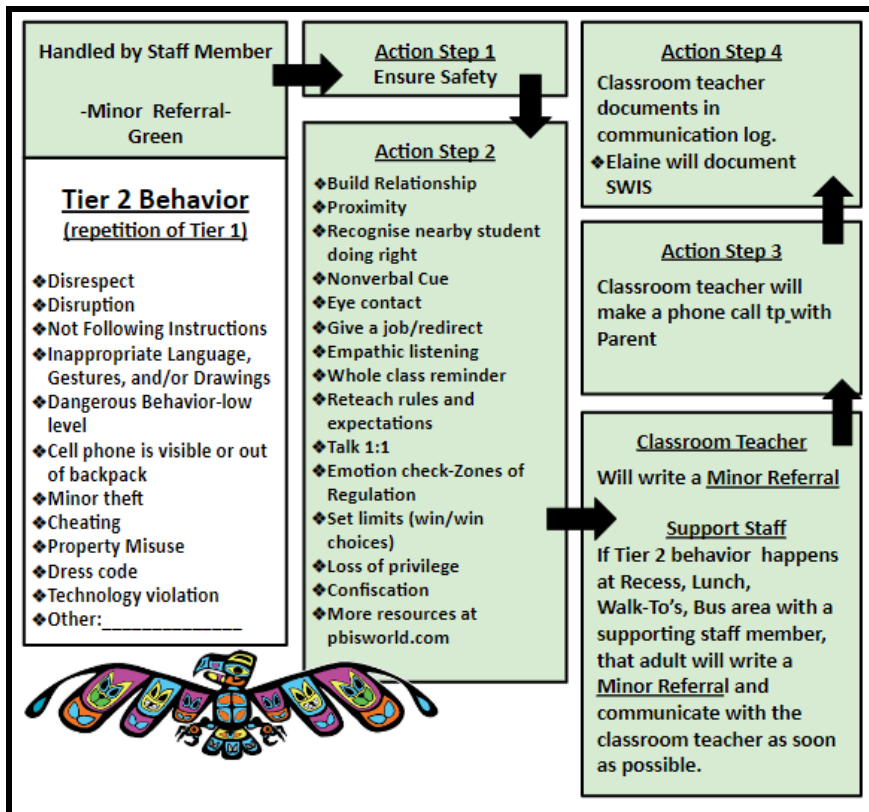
Handled by Staff Member

-Minor Referral-
Green

Tier 2 Behavior
(repetition of Tier 1)

❖Disrespect
❖Disruption
❖Not Following Instructions
❖Inappropriate Language, Gestures, and/or Drawings
❖Dangerous Behavior-low level
❖Cell phone is visible or out of backpack
❖Minor theft
❖Cheating
❖Property Misuse
❖Dress code
❖Technology violation
❖Other:_____________

Action Step 1
Ensure Safety

Action Step 2
❖Build Relationship
❖Proximity
❖Recognise nearby student doing right
❖Nonverbal Cue
❖Eye contact
❖Give a job/redirect
❖Empathic listening
❖Whole class reminder
❖Reteach rules and expectations
❖Talk 1:1
❖Emotion check-Zones of Regulation
❖Set limits (win/win choices)
❖Loss of privilege
❖Confiscation
❖More resources at pbisworld.com

Action Step 4
Classroom teacher documents in communication log.
❖Elaine will document SWIS

Action Step 3
Classroom teacher will make a phone call tp with Parent

Classroom Teacher
Will write a Minor Referral

Support Staff
If Tier 2 behavior happens at Recess, Lunch, Walk-To's, Bus area with a supporting staff member, that adult will write a Minor Referral and communicate with the classroom teacher as soon as possible.